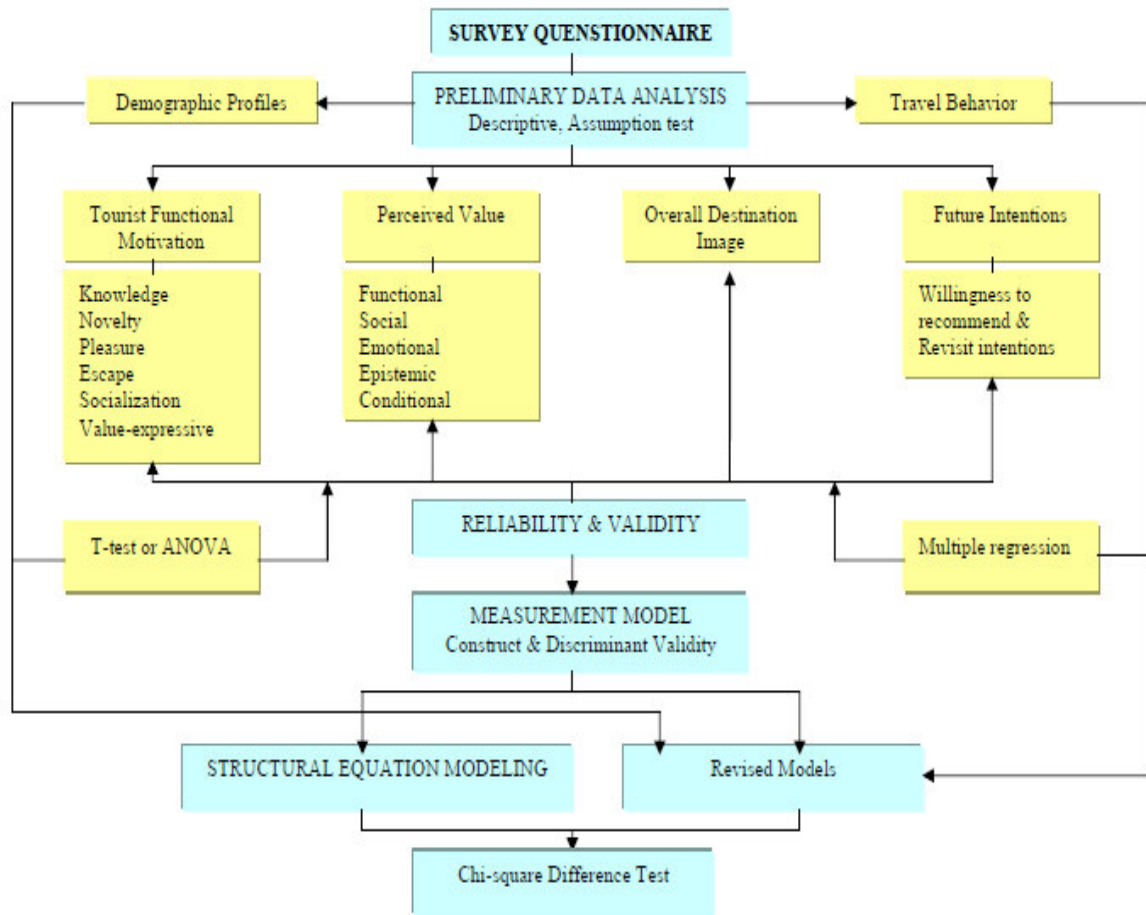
SURVEY QUENSTIONNAIRE

Demographic Profiles

PRELIMINARY DATA ANALYSIS
Descriptive, Assumption test

Travel Behavior

Tourist Functional Motivation

Knowledge
Novelty
Pleasure
Escape
Socialization
Value-expressive

Perceived Value

Functional
Social
Emotional
Epistemic
Conditional

Overall Destination Image

Future Intentions

Willingness to recommend & Revisit intentions

T-test or ANOVA

RELIABILITY & VALIDITY

Multiple regression

MEASUREMENT MODEL
Construct & Discriminant Validity

STRUCTURAL EQUATION MODELING

Revised Models

Chi-square Difference Test